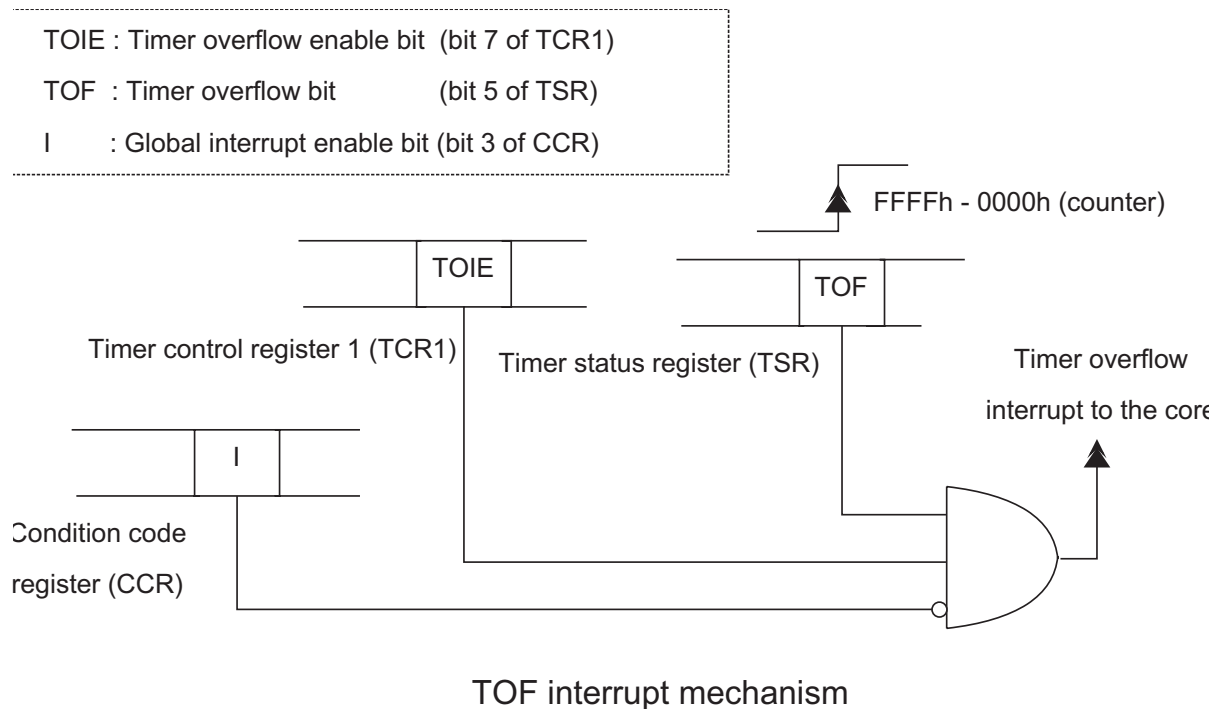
TOIE : Timer overflow enable bit (bit 7 of TCR1)
TOF : Timer overflow bit (bit 5 of TSR)
I : Global interrupt enable bit (bit 3 of CCR)

FFFFh - 0000h (counter)

TOIE

TOF

Timer control register 1 (TCR1)

Timer status register (TSR)

Timer overflow interrupt to the core

I

Condition code register (CCR)

TOF interrupt mechanism